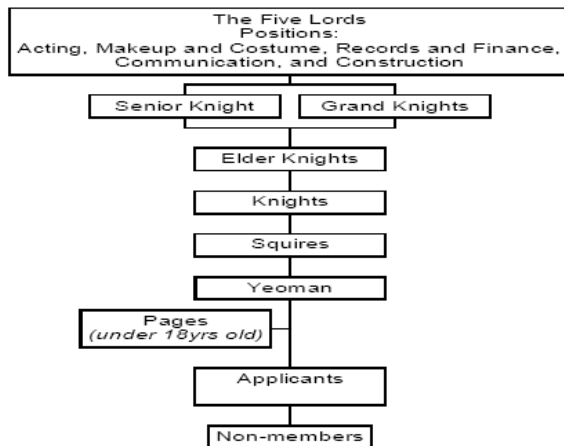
The Five Lords
Positions:
Acting, Makeup and Costume, Records and Finance, Communication, and Construction

Senior Knight

Grand Knights

Elder Knights

Knights

Squires

Yeoman

Pages
(under 18yrs old)

Applicants

Non-members